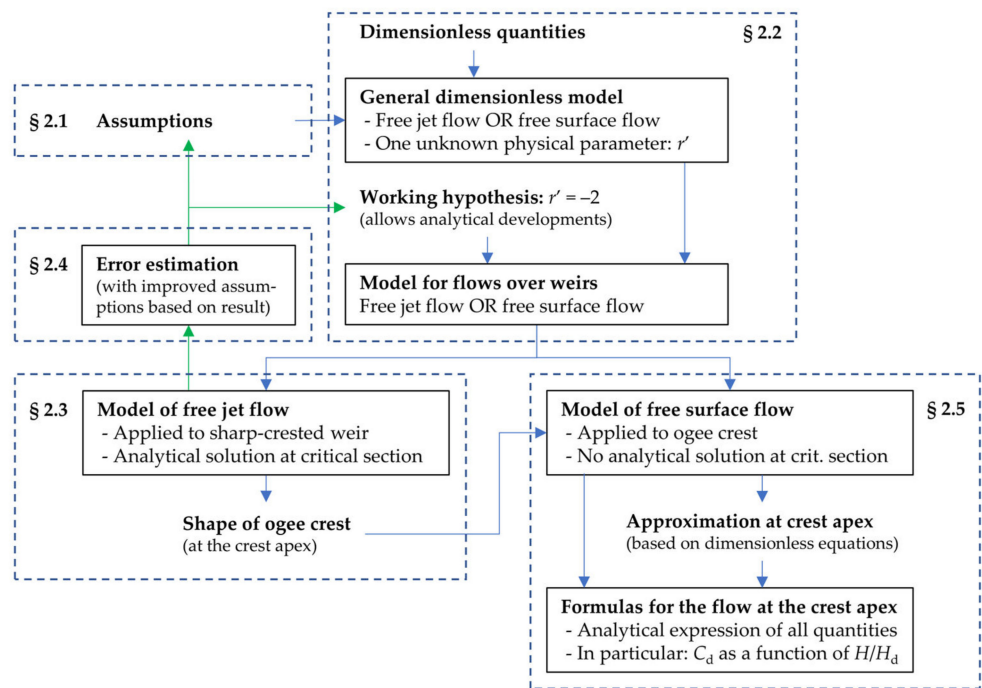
Dimensionless quantities

§ 2.2

§ 2.1 Assumptions

General dimensionless model
- Free jet flow OR free surface flow
- One unknown physical parameter: $r'$

Working hypothesis: $r' = -2$
(allows analytical developments)

§ 2.4 Error estimation
(with improved assumptions based on result)

Model for flows over weirs
Free jet flow OR free surface flow

§ 2.3 Model of free jet flow
- Applied to sharp-crested weir
- Analytical solution at critical section

Shape of ogee crest
(at the crest apex)

Model of free surface flow
- Applied to ogee crest
- No analytical solution at crit. section

§ 2.5

Approximation at crest apex
(based on dimensionless equations)

Formulas for the flow at the crest apex
- Analytical expression of all quantities
- In particular: $C_d$ as a function of $H/H_d$